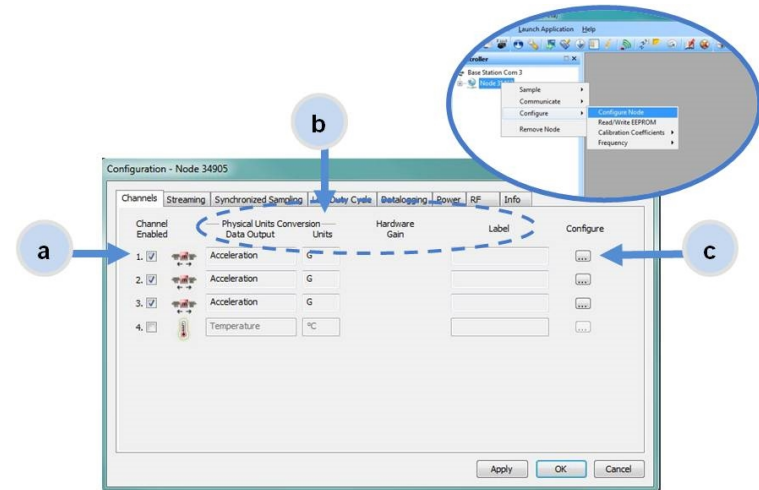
Launch Application Help

troller

Base Station Com 3

Node 3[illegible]

Sample

Communicate

Configure

Remove Node

Configure Node

Read/Write EEPROM

Calibration Coefficients

Frequency

b

Configuration - Node 34905

Channels | Streaming | Synchronized Sampling | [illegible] Duty Cycle | Datalogging | Power | RF | Info

Channel Enabled

Physical Units Conversion

Data Output

Units

Hardware Gain

Label

Configure

a

c

1. Acceleration G

2. Acceleration G

3. Acceleration G

4. Temperature °C

Apply

OK

Cancel